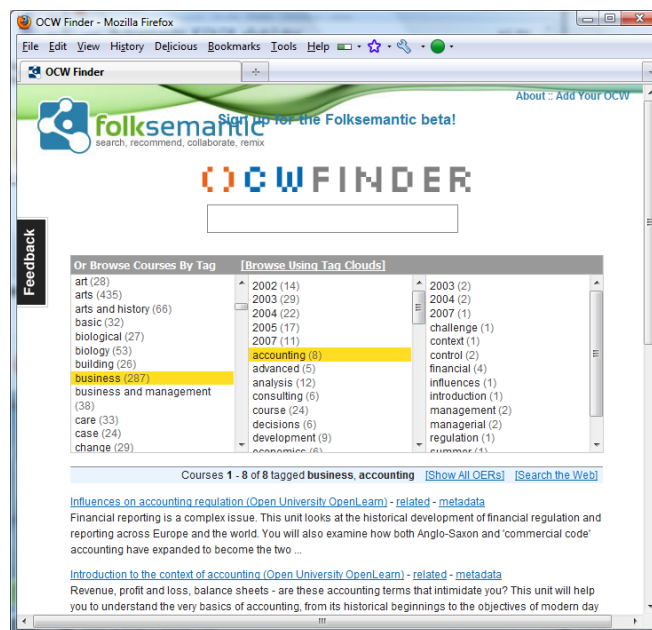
OCW Finder - Mozilla Firefox

File Edit View History Delicious Bookmarks Tools Help

OCW Finder

About :: Add Your OCW

folksemantic
search, recommend, collaborate, remix

Sign up for the Folksemantic beta!

OCWFINDER

Feedback

Or Browse Courses By Tag [Browse Using Tag Clouds]

art (28)
arts (435)
arts and history (66)
basic (32)
biological (27)
biology (53)
building (26)
business (287)
business and management (38)
care (33)
case (24)
change (29)

2002 (14)
2003 (29)
2004 (22)
2005 (17)
2007 (11)
accounting (8)
advanced (5)
analysis (12)
consulting (6)
course (24)
decisions (6)
development (9)
economics (6)

2003 (2)
2004 (2)
2007 (1)
challenge (1)
context (1)
control (2)
financial (4)
influences (1)
introduction (1)
management (2)
managerial (2)
regulation (1)
summary (1)

Courses 1 - 8 of 8 tagged business, accounting [Show All OERs] [Search the Web]

Influences on accounting regulation (Open University OpenLearn) - related - metadata
Financial reporting is a complex issue. This unit looks at the historical development of financial regulation and reporting across Europe and the world. You will also examine how both Anglo-Saxon and 'commercial code' accounting have expanded to become the two ...

Introduction to the context of accounting (Open University OpenLearn) - related - metadata
Revenue, profit and loss, balance sheets - are these accounting terms that intimidate you? This unit will help you to understand the very basics of accounting, from its historical beginnings to the objectives of modern day